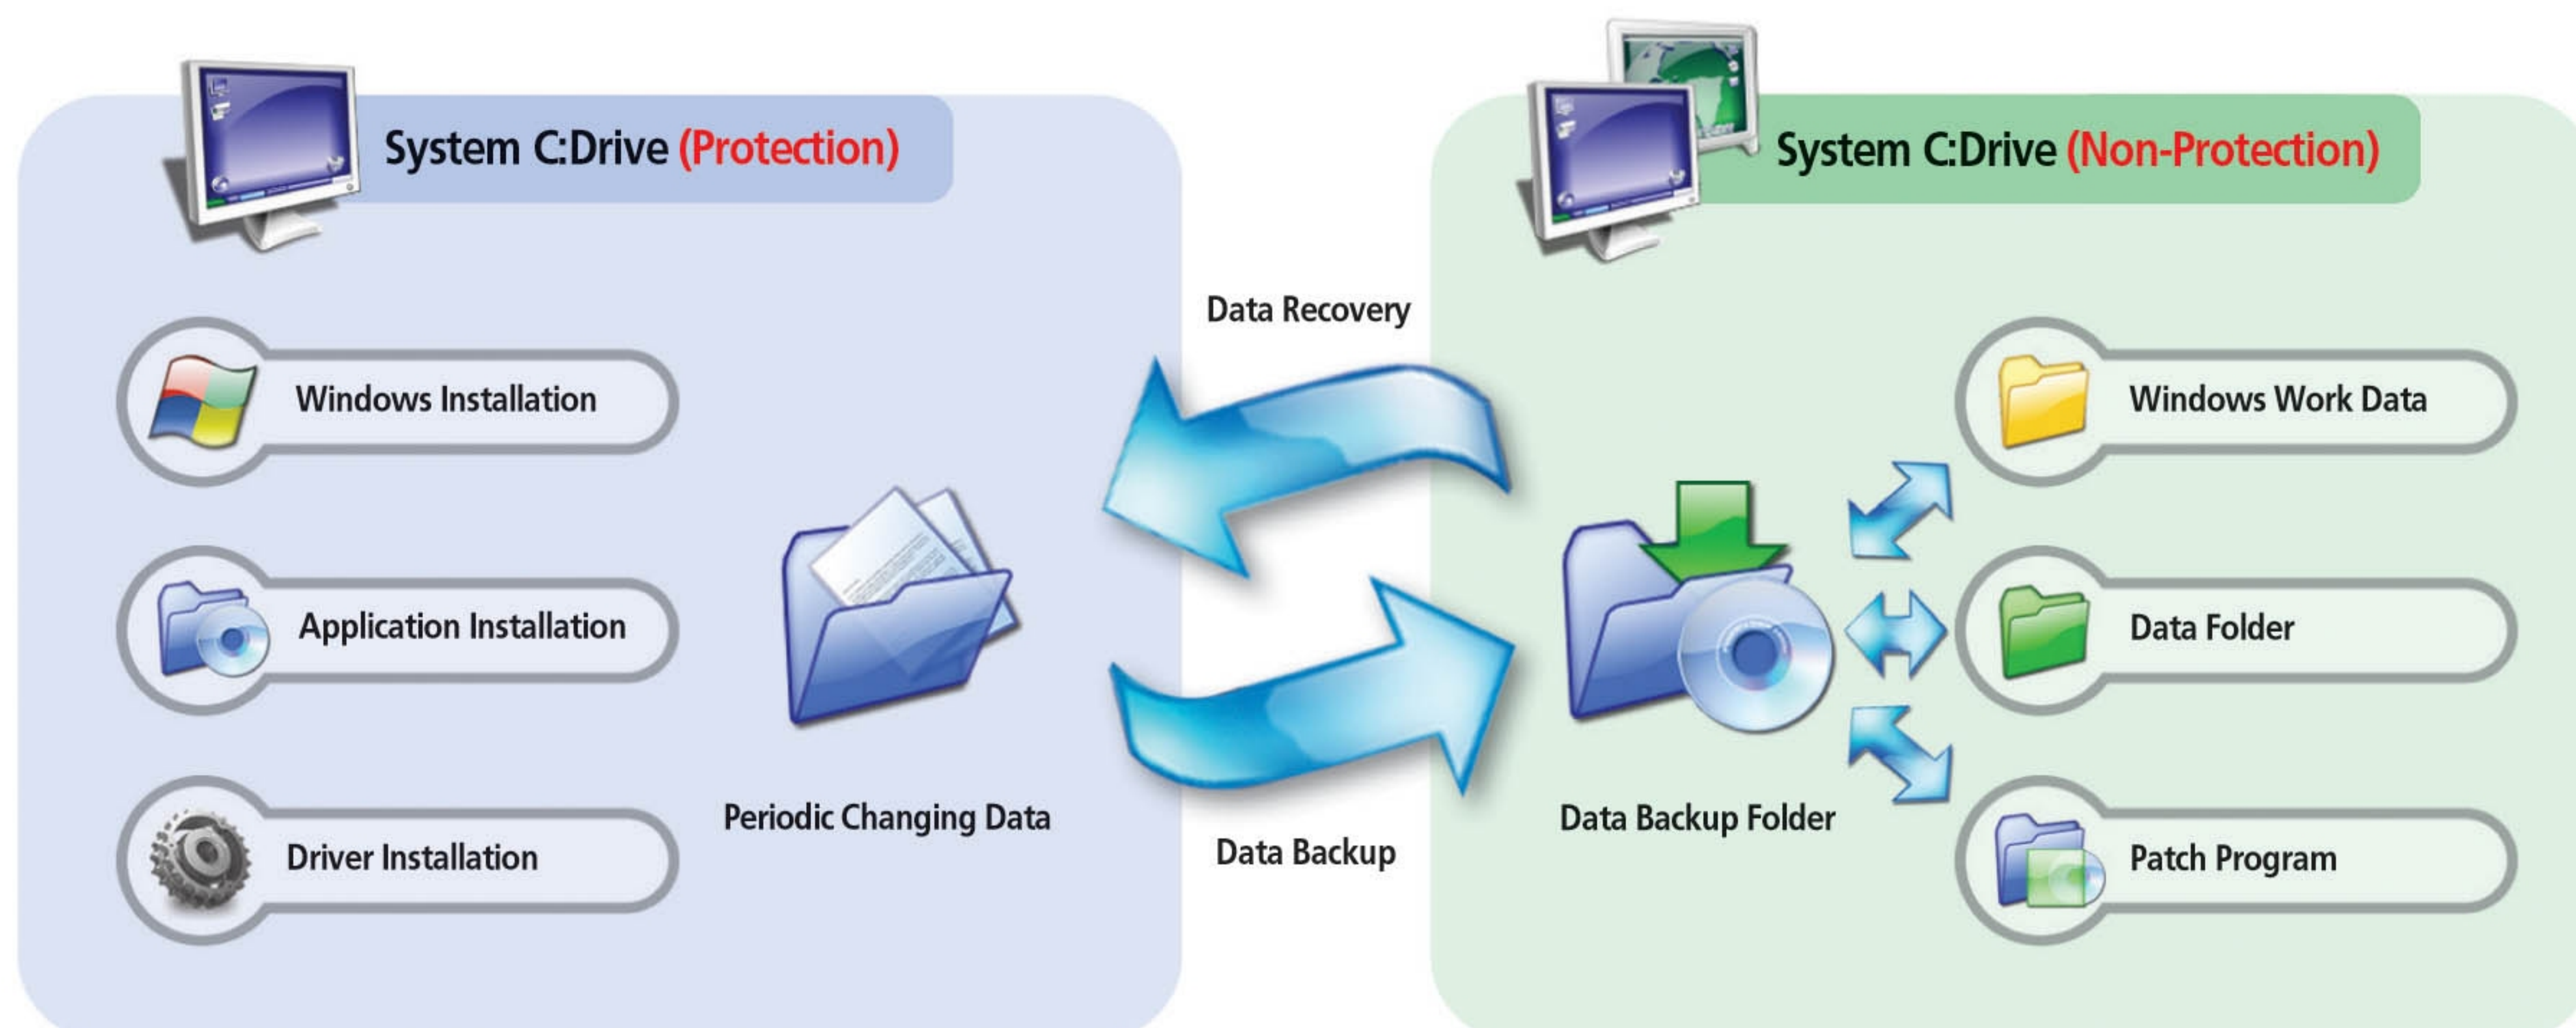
System C:Drive (Protection)

Windows Installation

Application Installation

Driver Installation

Periodic Changing Data

Data Recovery

Data Backup

System C:Drive (Non-Protection)

Data Backup Folder

Windows Work Data

Data Folder

Patch Program